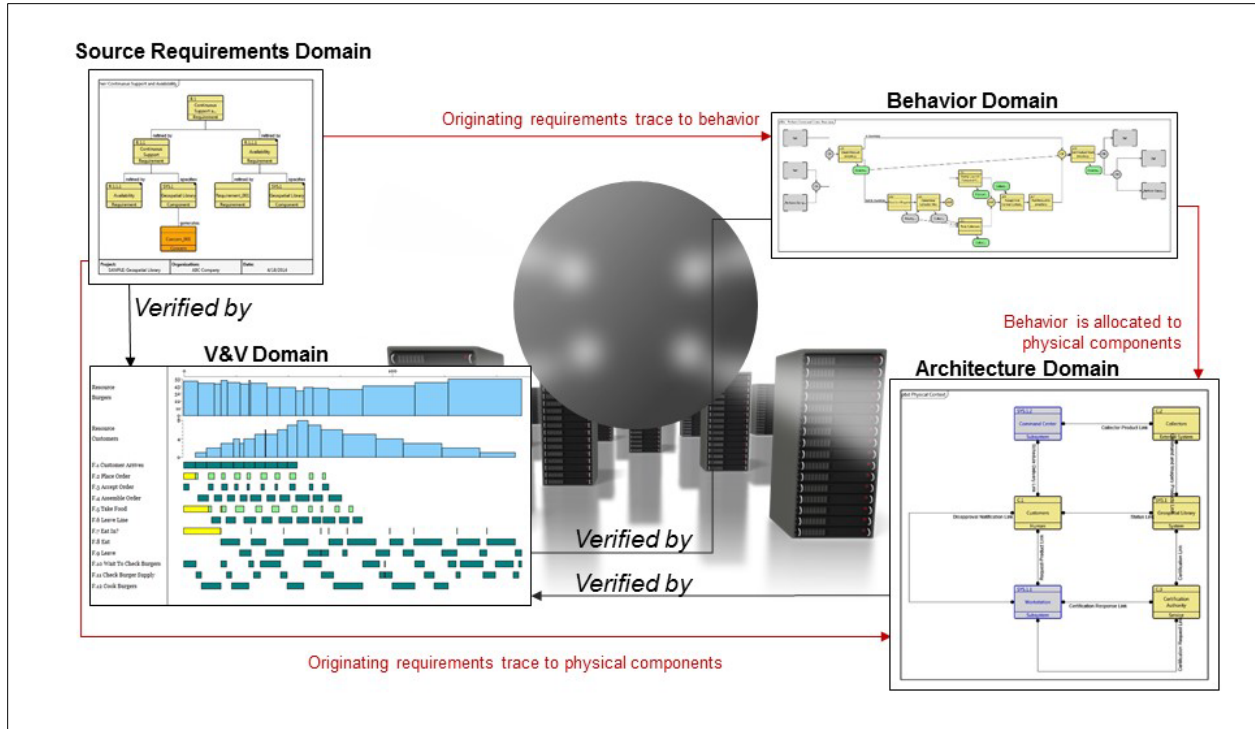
Source Requirements Domain

Originating requirements trace to behavior

Behavior Domain

Verified by

V&V Domain

Behavior is allocated to physical components

Architecture Domain

Resource Burgers

Resource Customers

F.1 Customer Arrives
F.2 Place Order
F.3 Accept Order
F.4 Assemble Order
F.5 Take Food
F.6 Leave Line
F.7 Eat In?
F.8 Eat
F.9 Leave
F.10 Wait To Check Burgers
F.11 Check Burger Supply
F.12 Cook Burgers

Verified by

Verified by

Command Center

Collector

Customers

Geospatial Library

Workstation

Certification Authority

Collector Product Link

Status Link

Certification Response Link

Originating requirements trace to physical components